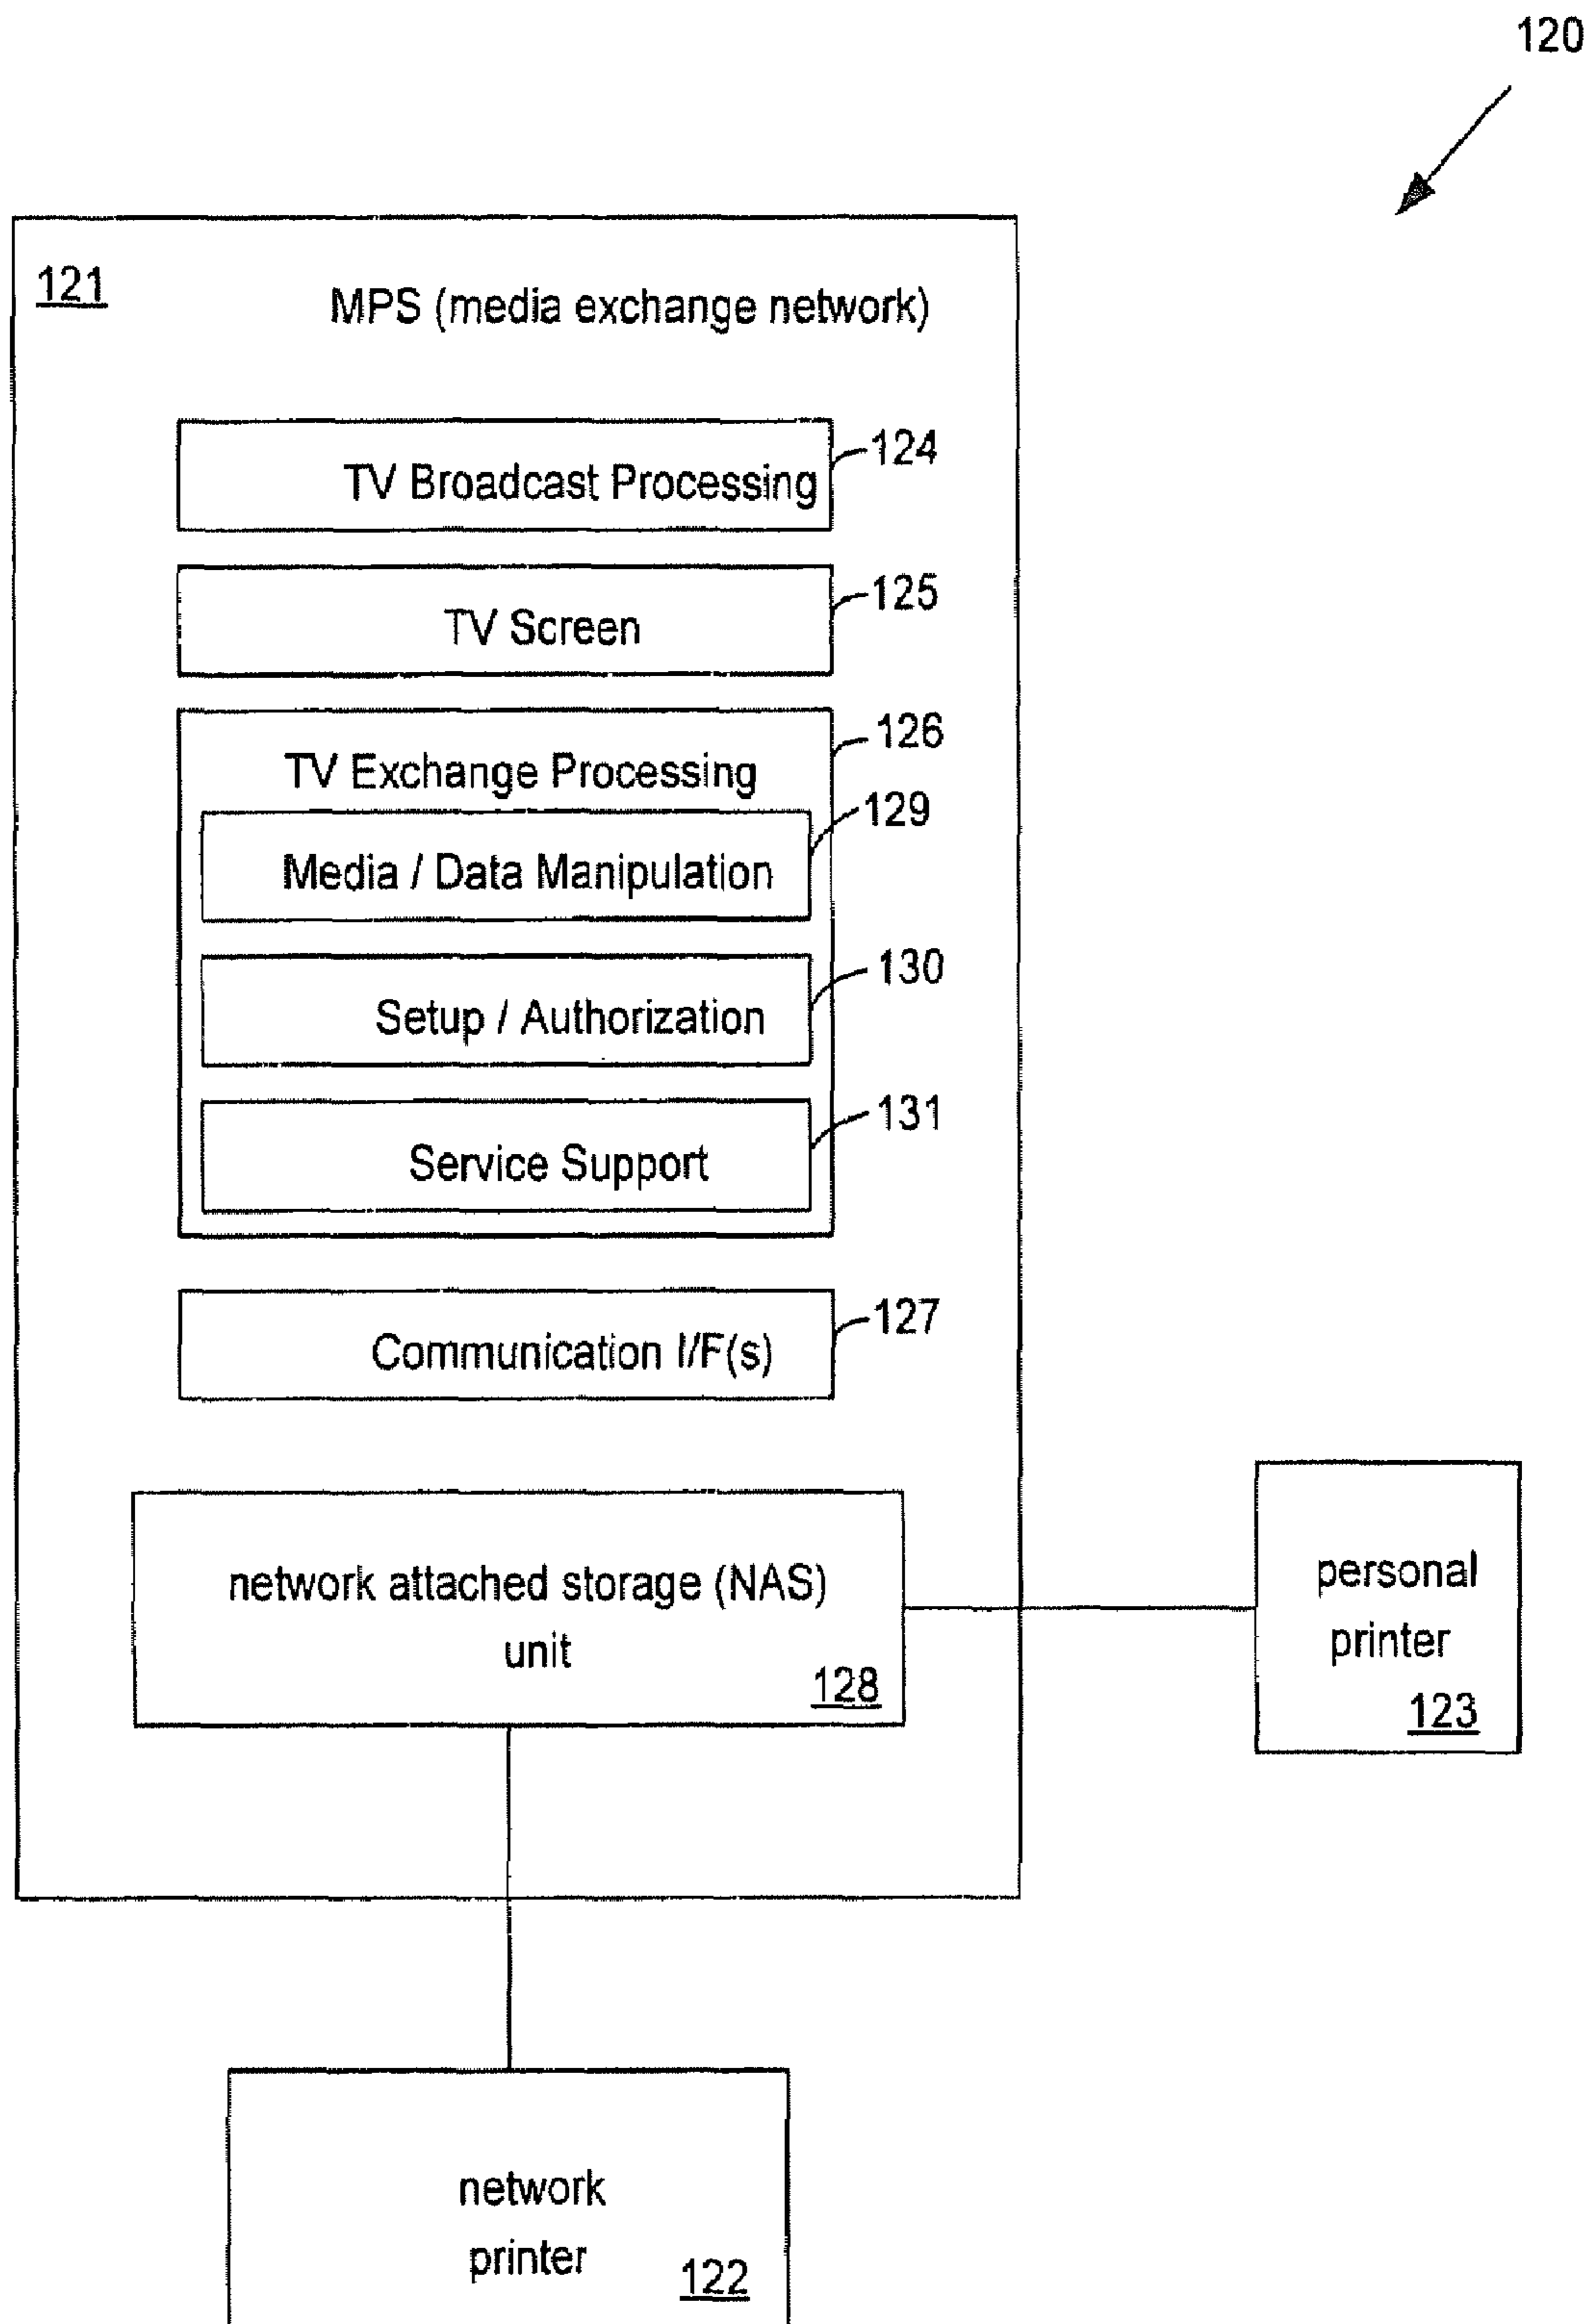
120

121

MPS (media exchange network)

TV Broadcast Processing

124

TV Screen

125

TV Exchange Processing

126

Media / Data Manipulation

129

Setup / Authorization

130

Service Support

131

Communication I/F(s)

127

network attached storage (NAS) unit

128

personal printer

123

network printer

122